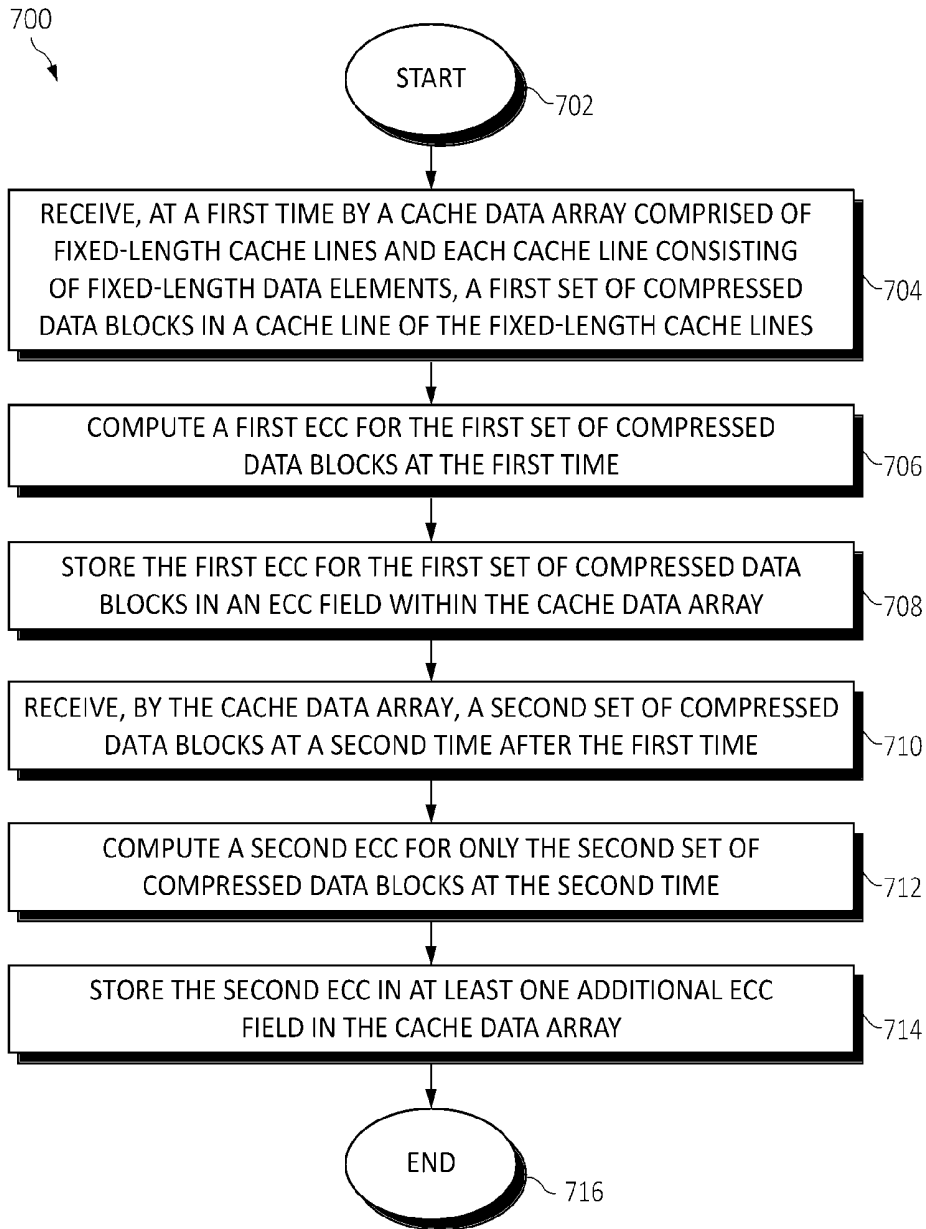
700

START

702

RECEIVE, AT A FIRST TIME BY A CACHE DATA ARRAY COMPRISED OF FIXED-LENGTH CACHE LINES AND EACH CACHE LINE CONSISTING OF FIXED-LENGTH DATA ELEMENTS, A FIRST SET OF COMPRESSED DATA BLOCKS IN A CACHE LINE OF THE FIXED-LENGTH CACHE LINES

704

COMPUTE A FIRST ECC FOR THE FIRST SET OF COMPRESSED DATA BLOCKS AT THE FIRST TIME

706

STORE THE FIRST ECC FOR THE FIRST SET OF COMPRESSED DATA BLOCKS IN AN ECC FIELD WITHIN THE CACHE DATA ARRAY

708

RECEIVE, BY THE CACHE DATA ARRAY, A SECOND SET OF COMPRESSED DATA BLOCKS AT A SECOND TIME AFTER THE FIRST TIME

710

COMPUTE A SECOND ECC FOR ONLY THE SECOND SET OF COMPRESSED DATA BLOCKS AT THE SECOND TIME

712

STORE THE SECOND ECC IN AT LEAST ONE ADDITIONAL ECC FIELD IN THE CACHE DATA ARRAY

714

END

716